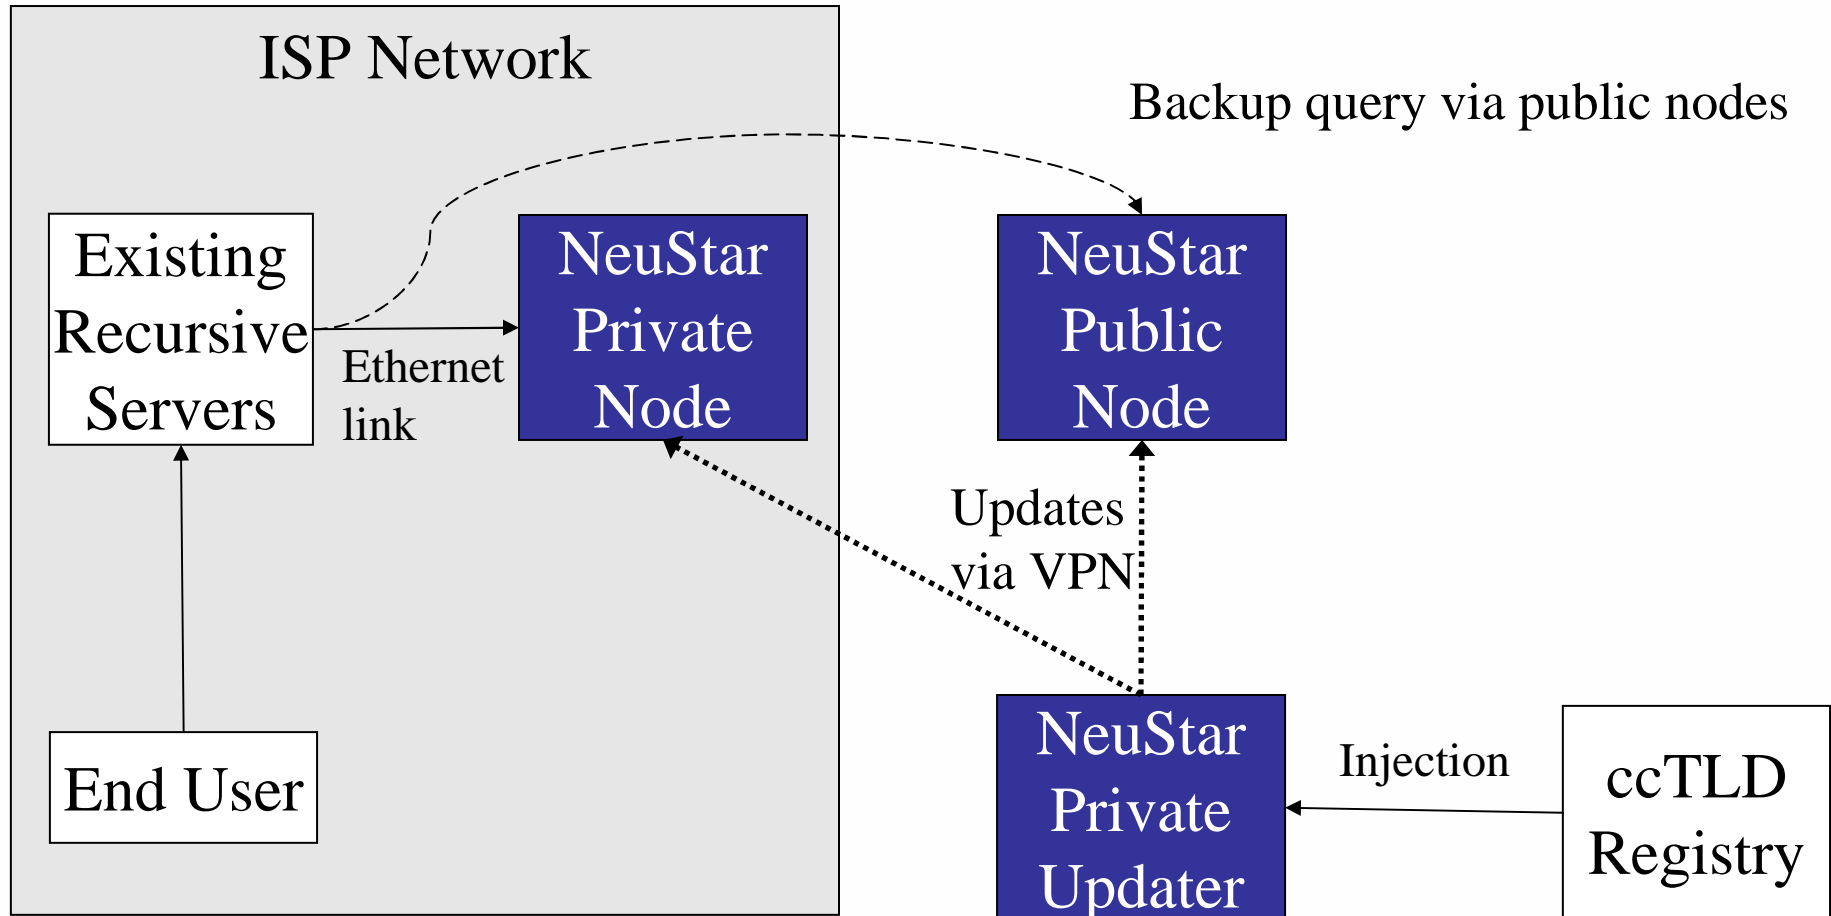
ISP Network

Backup query via public nodes

Existing Recursive Servers

Ethernet link

NeuStar Private Node

NeuStar Public Node

Updates via VPN

End User

NeuStar Private Updater

Injection

ccTLD Registry